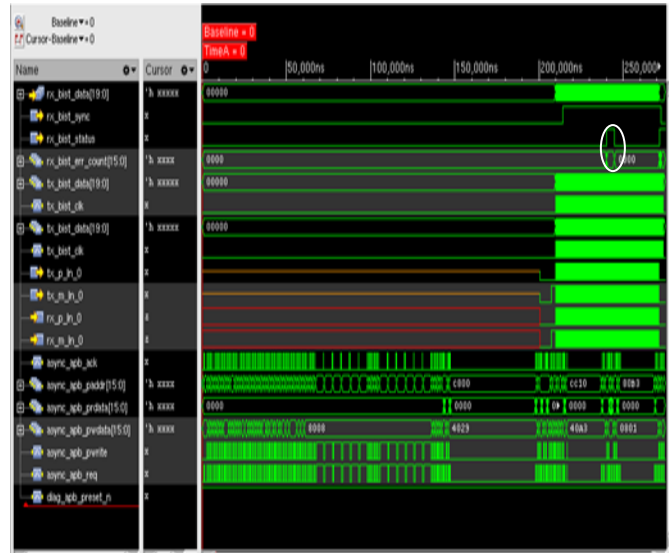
Baseline = 0
Cursor-Baseline = 0

Baseline = 0
TimeA = 0

| Name | Cursor |
|---|---|
| rx_bist_data[19:0] | 'h xxxxx |
| rx_bist_sync | x |
| rx_bist_status | x |
| rx_bist_err_count[15:0] | 'h xxxx |
| tx_bist_data[19:0] | 'h xxxxx |
| tx_bist_clk | x |
| tx_bist_data[19:0] | 'h xxxxx |
| tx_bist_clk | x |
| tx_p_in_0 | x |
| tx_m_in_0 | x |
| rx_p_in_0 | x |
| rx_m_in_0 | x |
| async_apb_ack | x |
| async_apb_paddr[15:0] | 'h xxxx |
| async_apb_prdata[15:0] | 'h xxxx |
| async_apb_pwdata[15:0] | 'h xxxx |
| async_apb_pwrite | x |
| async_apb_req | x |
| diag_apb_preset_n | x |

0 50,000ns 100,000ns 150,000ns 200,000ns 250,000

00000
0000 0000
00000
00000
c000 cc10 00b3
0000 0000 0 0000 0000
8000 4029 40a3 0001